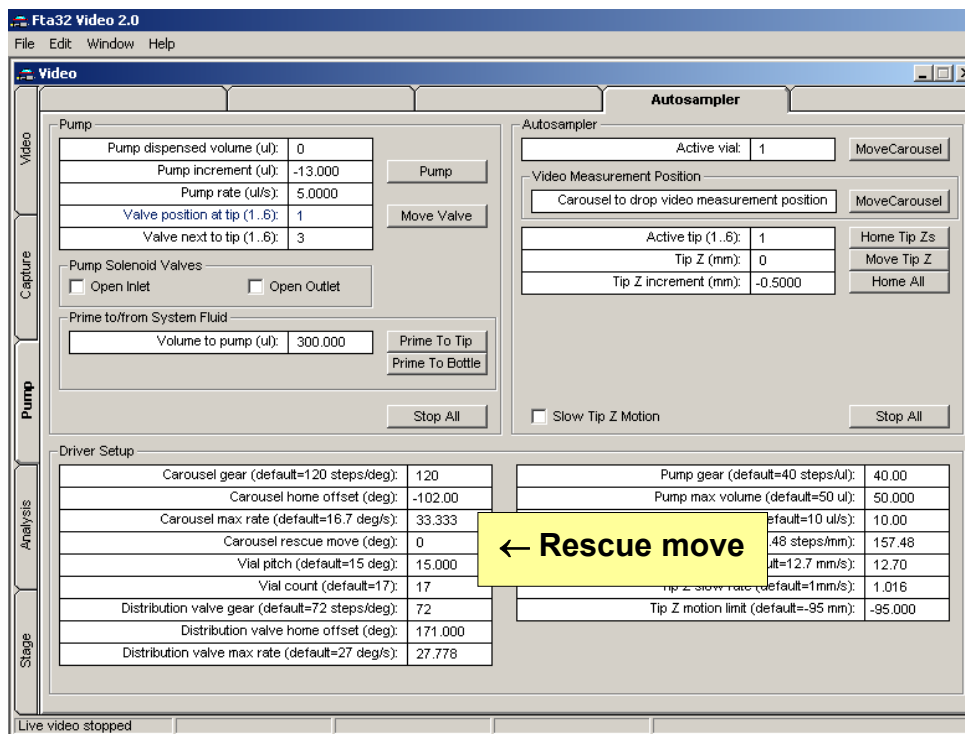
Fta32 Video 2.0
File Edit Window Help
Video

Video
Capture
Pump
Analysis
Stage

Autosampler

Pump

| Pump dispensed volume (ul): | 0 |
|---|---|
| Pump increment (ul): | -13.000 |
| Pump rate (ul/s): | 5.0000 |
| Valve position at tip (1..6): | 1 |
| Valve next to tip (1..6): | 3 |

Pump
Move Valve

Pump Solenoid Valves
Open Inlet
Open Outlet

Prime to/from System Fluid

| Volume to pump (ul): | 300.000 |
|---|---|

Prime To Tip
Prime To Bottle
Stop All

Autosampler

| Active vial: | 1 |
|---|---|

MoveCarousel

Video Measurement Position
Carousel to drop video measurement position
MoveCarousel

| Active tip (1..6): | 1 |
|---|---|
| Tip Z (mm): | 0 |
| Tip Z increment (mm): | -0.5000 |

Home Tip Zs
Move Tip Z
Home All

Slow Tip Z Motion
Stop All

Driver Setup

| Carousel gear (default=120 steps/deg): | 120 |
|---|---|
| Carousel home offset (deg): | -102.00 |
| Carousel max rate (default=16.7 deg/s): | 33.333 |
| Carousel rescue move (deg): | 0 |
| Vial pitch (default=15 deg): | 15.000 |
| Vial count (default=17): | 17 |
| Distribution valve gear (default=72 steps/deg): | 72 |
| Distribution valve home offset (deg): | 171.000 |
| Distribution valve max rate (default=27 deg/s): | 27.778 |

| Pump gear (default=40 steps/ul): | 40.00 |
|---|---|
| Pump max volume (default=50 ul): | 50.000 |
| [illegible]efault=10 ul/s): | 10.00 |
| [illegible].48 steps/mm): | 157.48 |
| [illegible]ult=12.7 mm/s): | 12.70 |
| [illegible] default=1mm/s): | 1.016 |
| Tip Z motion limit (default=-95 mm): | -95.000 |

← Rescue move

Live video stopped